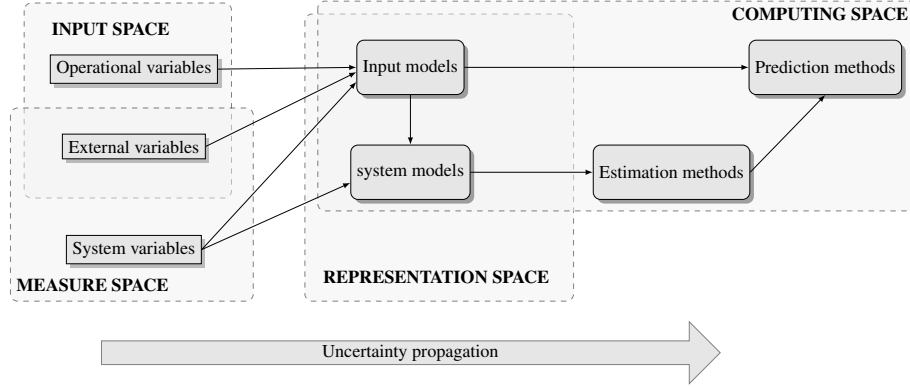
INPUT SPACE

COMPUTING SPACE

Operational variables

Input models

Prediction methods

External variables

system models

Estimation methods

System variables

MEASURE SPACE

REPRESENTATION SPACE

Uncertainty propagation